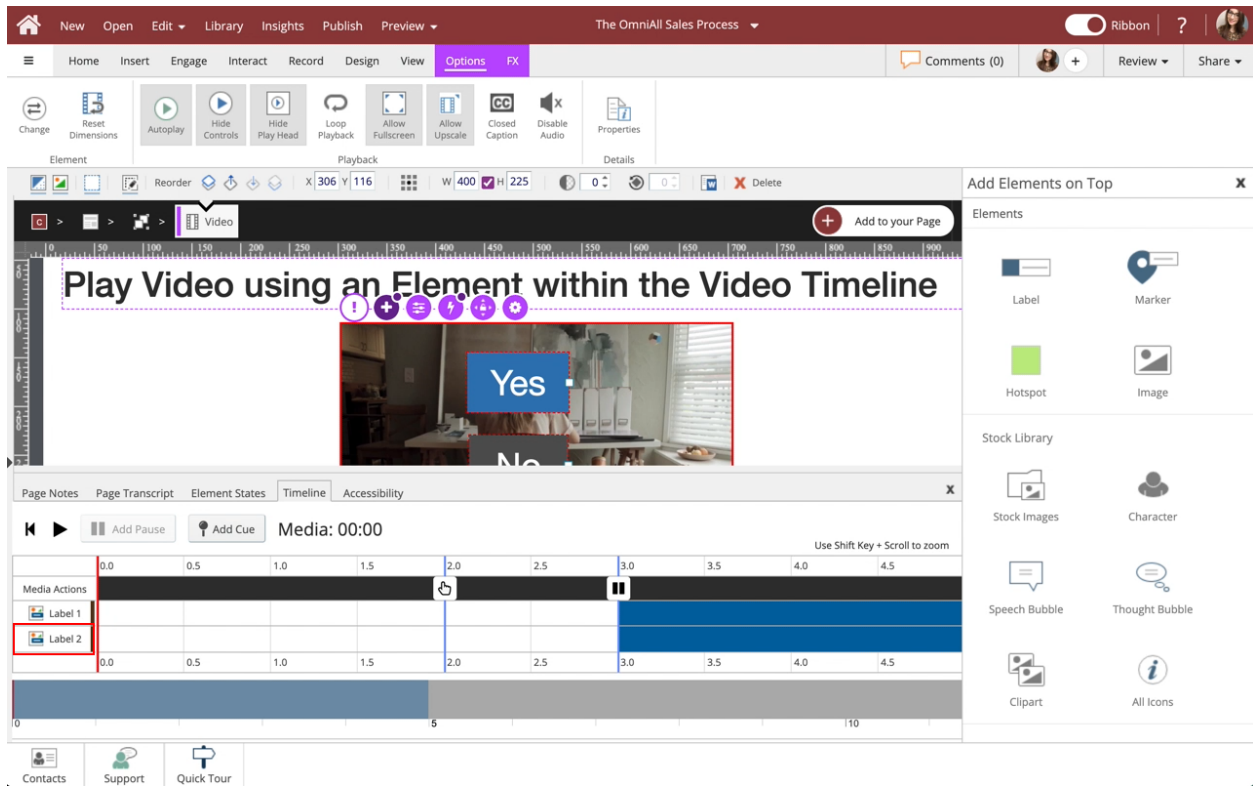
New Open Edit Library Insights Publish Preview The OmniAll Sales Process Ribbon ?

Home Insert Engage Interact Record Design View Options FX Comments (0) + Review Share

Change Reset Dimensions Autoplay Hide Controls Hide Play Head Loop Playback Allow Fullscreen Allow Upscale Closed Caption Disable Audio Properties

Element Playback Details

Reorder X 306 Y 116 W 400 H 225 0 0 Delete

Add Elements on Top

Video Add to your Page

Elements

Label Marker

Hotspot Image

Stock Library

Stock Images Character

Speech Bubble Thought Bubble

Clipart All Icons

Play Video using an Element within the Video Timeline

Yes

No

Page Notes Page Transcript Element States Timeline Accessibility

Add Pause Add Cue Media: 00:00

Use Shift Key + Scroll to zoom

| | 0.0 | 0.5 | 1.0 | 1.5 | 2.0 | 2.5 | 3.0 | 3.5 | 4.0 | 4.5 |
|---|---|---|---|---|---|---|---|---|---|---|
| Media Actions | | | | | | | | | | |
| Label 1 | | | | | | | | | | |
| Label 2 | | | | | | | | | | |
| | 0.0 | 0.5 | 1.0 | 1.5 | 2.0 | 2.5 | 3.0 | 3.5 | 4.0 | 4.5 |

0 5 10

Contacts Support Quick Tour